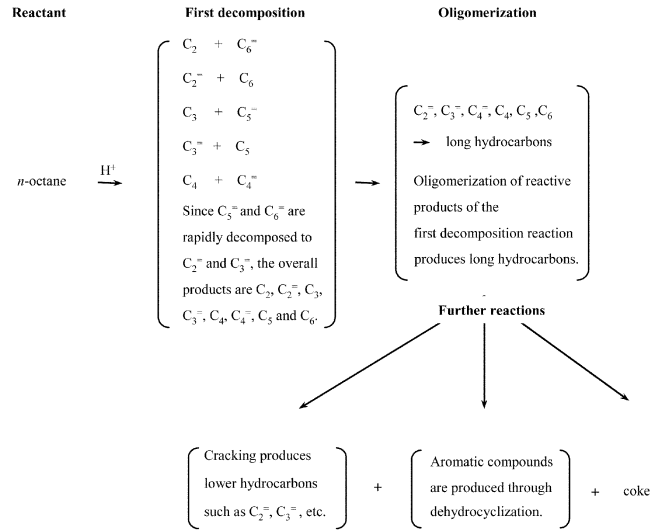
Reactant

First decomposition

Oligomerization

$n$-octane $\xrightarrow{H^+}$

$C_2 + C_6^=$
$C_2^= + C_6$
$C_3 + C_5^=$
$C_3^= + C_5$
$C_4 + C_4^=$
Since $C_5^=$ and $C_6^=$ are rapidly decomposed to $C_2^=$ and $C_3^=$, the overall products are $C_2$, $C_2^=$, $C_3$, $C_3^=$, $C_4$, $C_4^=$, $C_5$ and $C_6$.

$C_2^=$, $C_3^=$, $C_4^=$, $C_4$, $C_5$, $C_6$
$\rightarrow$ long hydrocarbons
Oligomerization of reactive products of the first decomposition reaction produces long hydrocarbons.

Further reactions

Cracking produces lower hydrocarbons such as $C_2^=$, $C_3^=$, etc.

+

Aromatic compounds are produced through dehydrocyclization.

+ coke